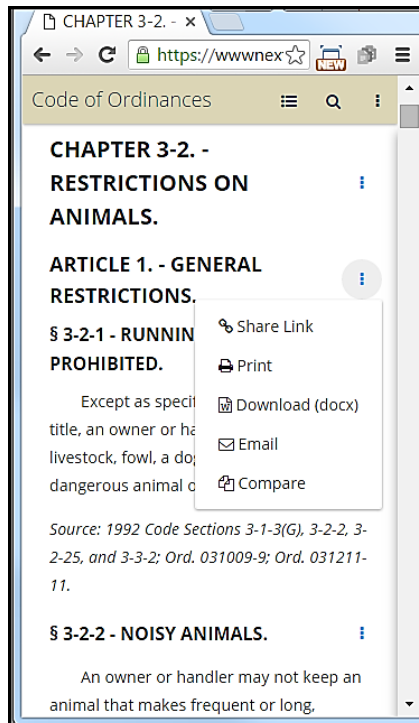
CHAPTER 3-2. - ×

https://wwwnex

NEW

Code of Ordinances

CHAPTER 3-2. - RESTRICTIONS ON ANIMALS.

ARTICLE 1. - GENERAL RESTRICTIONS.

§ 3-2-1 - RUNNIN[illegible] PROHIBITED.

Share Link

Print

Download (docx)

Email

Compare

Except as specif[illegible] title, an owner or ha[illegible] livestock, fowl, a do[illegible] dangerous animal o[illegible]

Source: 1992 Code Sections 3-1-3(G), 3-2-2, 3-2-25, and 3-3-2; Ord. 031009-9; Ord. 031211-11.

§ 3-2-2 - NOISY ANIMALS.

An owner or handler may not keep an animal that makes frequent or long,